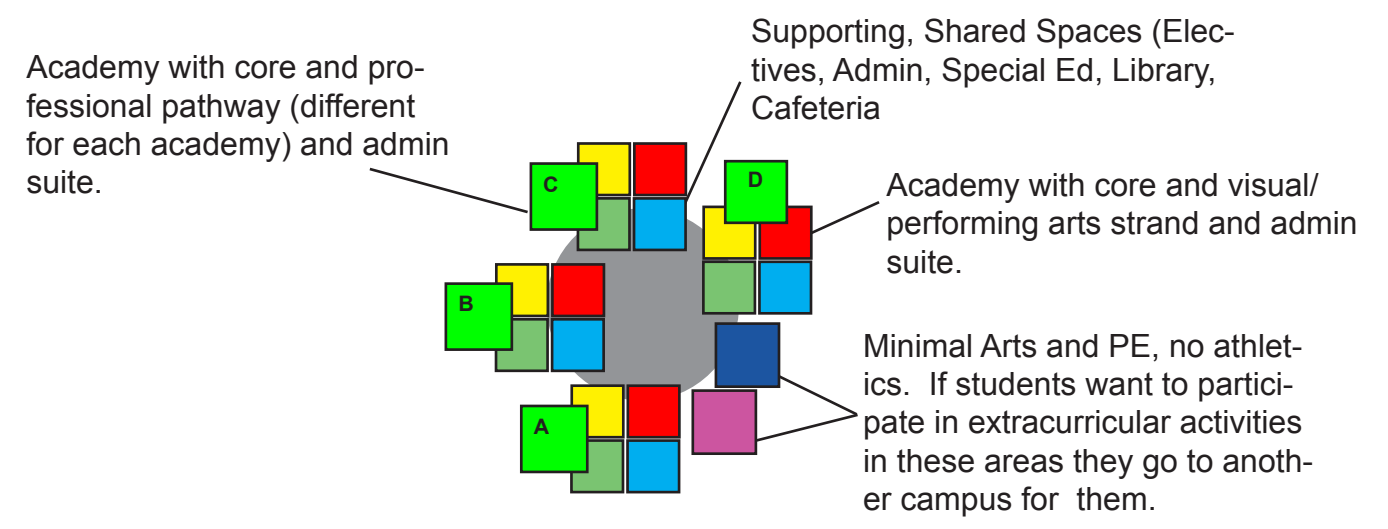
Academy with core and professional pathway (different for each academy) and admin suite.

Supporting, Shared Spaces (Electives, Admin, Special Ed, Library, Cafeteria

C

D

Academy with core and visual/ performing arts strand and admin suite.

B

Minimal Arts and PE, no athletics. If students want to participate in extracurricular activities in these areas they go to another campus for them.

A